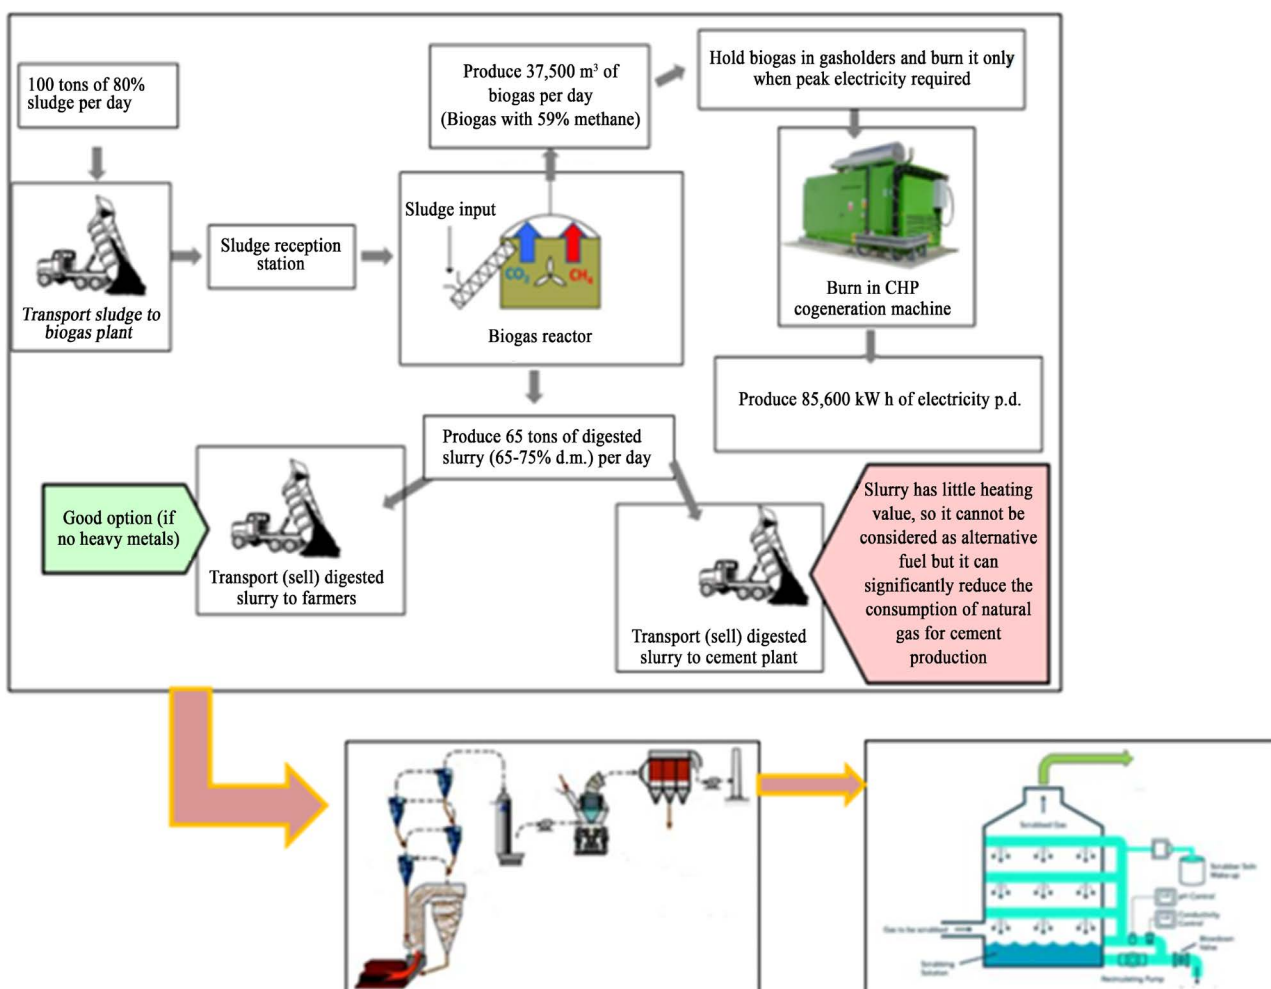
100 tons of 80% sludge per day

Transport sludge to biogas plant

Sludge reception station

Sludge input

$CO_2$

$CH_4$

Biogas reactor

Produce 37,500 m³ of biogas per day (Biogas with 59% methane)

Hold biogas in gasholders and burn it only when peak electricity required

Burn in CHP cogeneration machine

Produce 85,600 kW h of electricity p.d.

Produce 65 tons of digested slurry (65-75% d.m.) per day

Good option (if no heavy metals)

Transport (sell) digested slurry to farmers

Transport (sell) digested slurry to cement plant

Slurry has little heating value, so it cannot be considered as alternative fuel but it can significantly reduce the consumption of natural gas for cement production

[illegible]